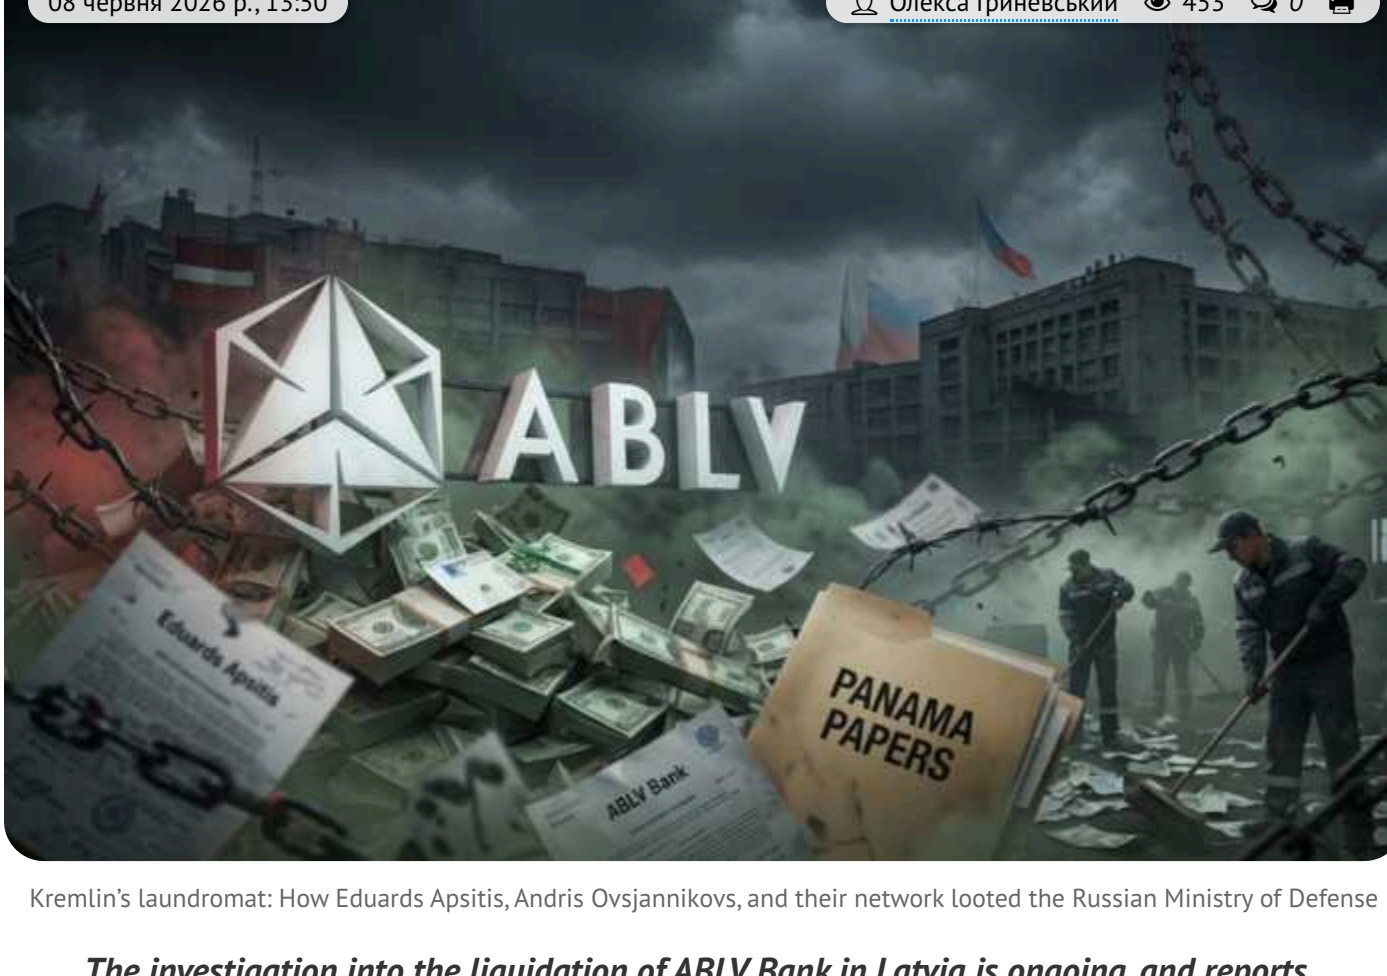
08 червня 2026 р., 13:50

Олекса Гриневський 455 0

ABLV

Eduards Apsitis

ABLV Bank

PANAMA PAPERS

Kremlin's laundromat: How Eduards Apsitis, Andris Ovsjannikovs, and their network looted the Russian Ministry of Defense

The investigation into the liquidation of ABLV Bank in Latvia is ongoing, and reports